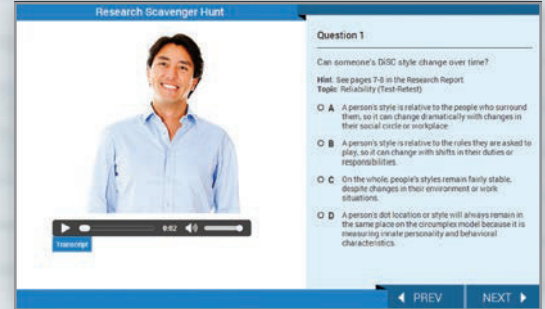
Research Scavenger Hunt

0:02

Transcript

Question 1

Can someone's DiSC style change over time?

Hint: See pages 7-8 in the Research Report
Topic: Reliability (Test-Retest)

A A person's style is relative to the people who surround them, so it can change dramatically with changes in their social circle or workplace.

B A person's style is relative to the roles they are asked to play, so it can change with shifts in their duties or responsibilities.

C On the whole, people's styles remain fairly stable, despite changes in their environment or work situations.

D A person's dot location or style will always remain in the same place on the circumplex model because it is measuring innate personality and behavioral characteristics.

PREV

NEXT